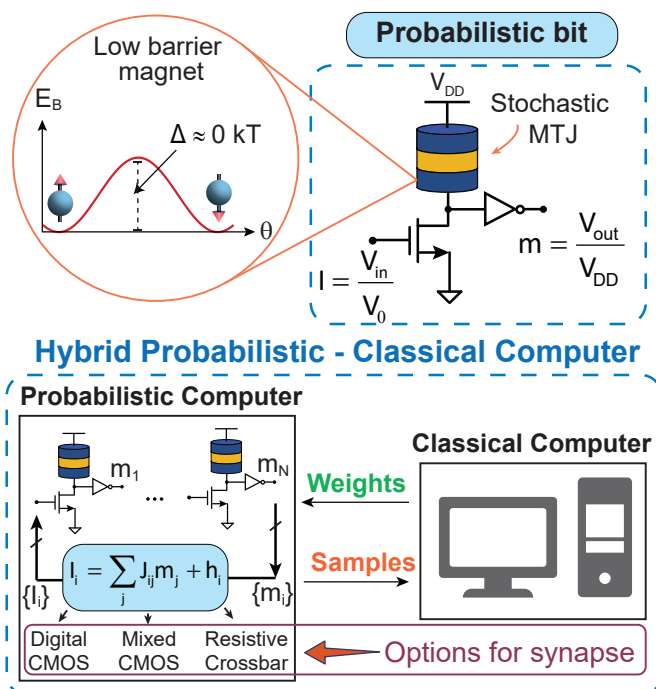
Probabilistic bit

Low barrier magnet

$E_B$

$\Delta \approx 0$ kT

$\theta$

$V_{DD}$

Stochastic MTJ

$m = \frac{V_{out}}{V_{DD}}$

$I = \frac{V_{in}}{V_0}$

Hybrid Probabilistic - Classical Computer

Probabilistic Computer

$m_1$

...

$m_N$

$\{I_i\}$

$I_i = \sum_j J_{ij}m_j + h_i$

$\{m_i\}$

Classical Computer

Weights

Samples

Digital CMOS

Mixed CMOS

Resistive Crossbar

Options for synapse